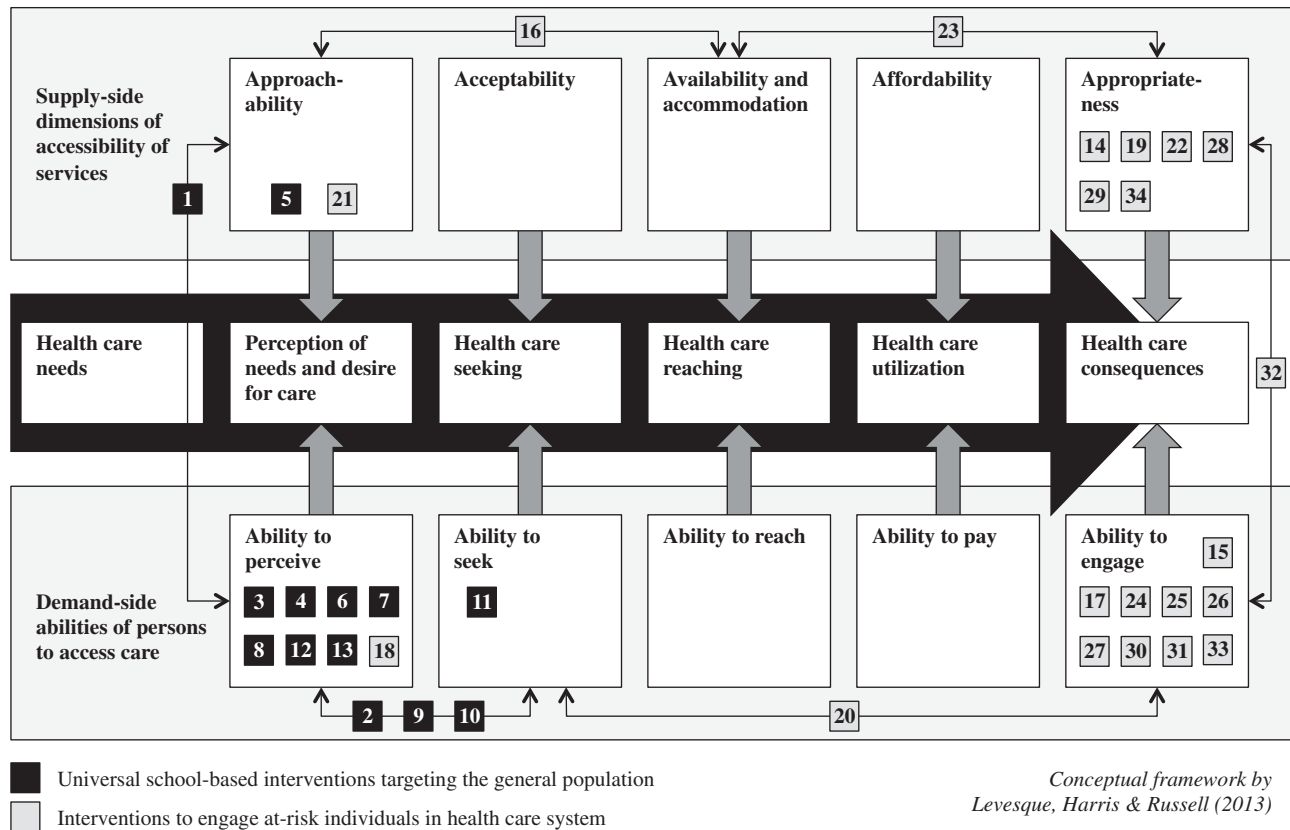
16

23

Supply-side dimensions of accessibility of services

Approachability

5 21

1

Acceptability

Availability and accommodation

Affordability

Appropriateness

14 19 22 28

29 34

Health care needs

Perception of needs and desire for care

Health care seeking

Health care reaching

Health care utilization

Health care consequences

32

Demand-side abilities of persons to access care

Ability to perceive

3 4 6 7

8 12 13 18

Ability to seek

11

Ability to reach

Ability to pay

Ability to engage

15

17 24 25 26

27 30 31 33

2 9 10

20

Universal school-based interventions targeting the general population

Interventions to engage at-risk individuals in health care system

Conceptual framework by Levesque, Harris & Russell (2013)